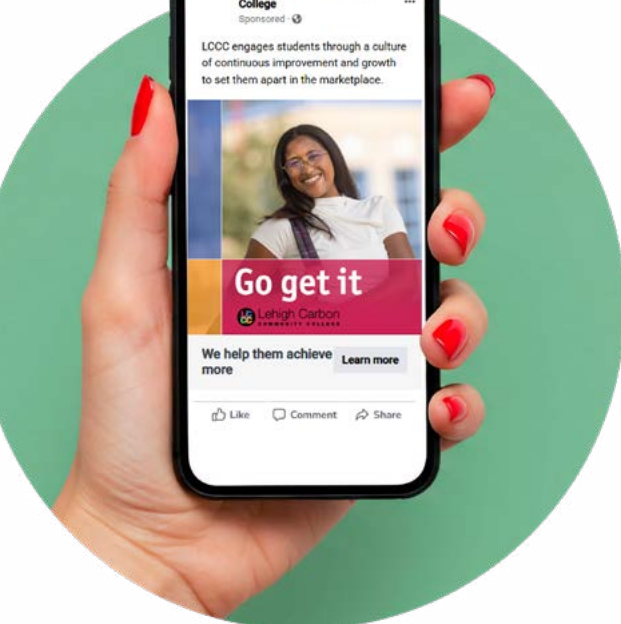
College
Sponsored ·

LCCC engages students through a culture of continuous improvement and growth to set them apart in the marketplace.

Go get it

Lehigh Carbon
COMMUNITY COLLEGE

We help them achieve more

Learn more

Like Comment Share